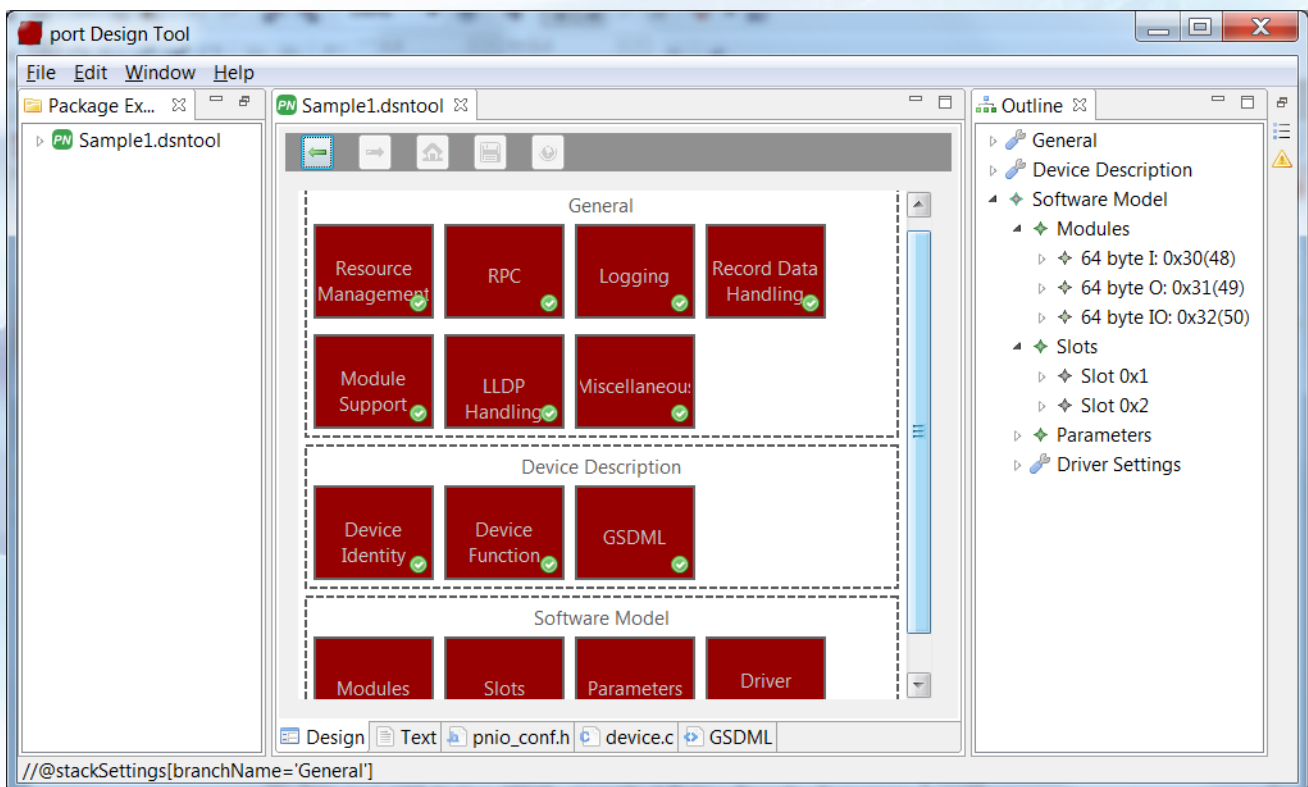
port Design Tool

File Edit Window Help

Package Ex...

Sample1.dsntool

Sample1.dsntool

General

Resource Management

RPC

Logging

Record Data Handling

Module Support

LLDP Handling

Miscellaneous

Device Description

Device Identity

Device Function

GSDML

Software Model

Modules

Slots

Parameters

Driver

Design | Text | pnio_conf.h | device.c | GSDML

Outline

General
Device Description
Software Model
Modules
64 byte I: 0x30(48)
64 byte O: 0x31(49)
64 byte IO: 0x32(50)
Slots
Slot 0x1
Slot 0x2
Parameters
Driver Settings

//@stackSettings[branchName='General']